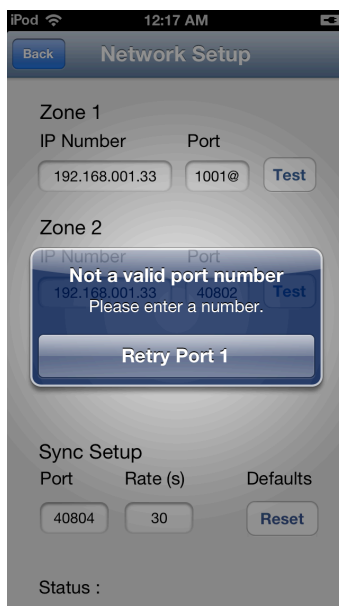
iPod 12:17 AM

Back Network Setup

Zone 1
IP Number Port
192.168.001.33 1001@ Test

Zone 2
IP Number Port
192.168.001.33 40802 Test

Not a valid port number
Please enter a number.

Retry Port 1

Sync Setup
Port Rate (s) Defaults
40804 30 Reset

Status :